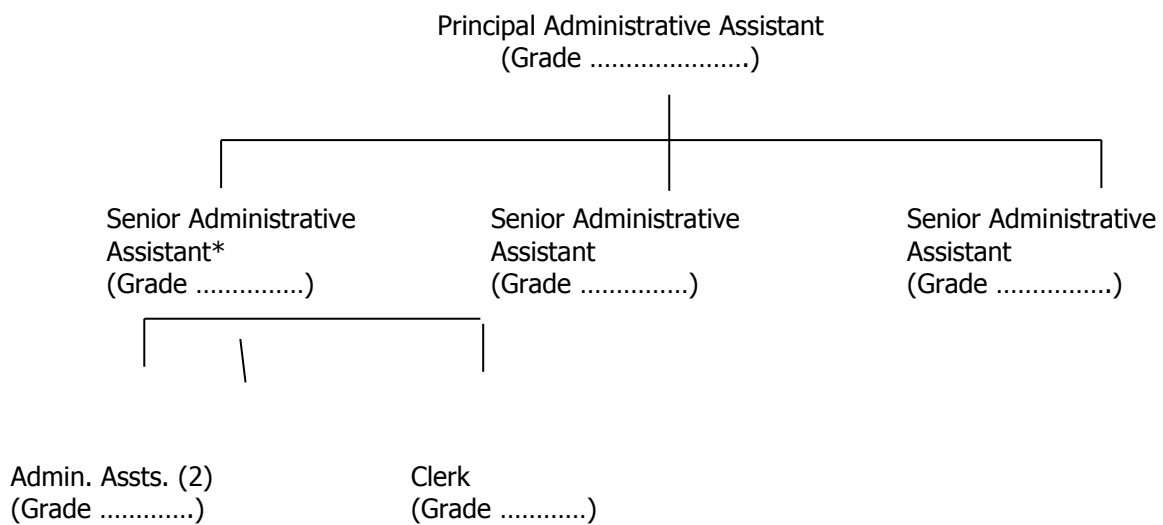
Principal Administrative Assistant
(Grade ………………….)

Senior Administrative Assistant*
(Grade ……………)

Senior Administrative Assistant
(Grade ……………)

Senior Administrative Assistant
(Grade …………….)

Admin. Assts. (2)
(Grade ………….)

Clerk
(Grade ………..)